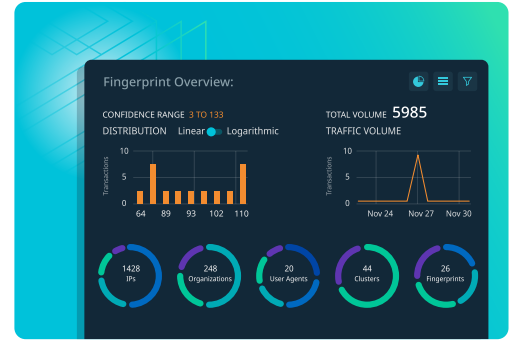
Fingerprint Overview:

CONFIDENCE RANGE 3 TO 133
DISTRIBUTION Linear Logarithmic

TOTAL VOLUME 5985
TRAFFIC VOLUME

10
5
0
Transactions
64 89 93 102 110

10
5
0
Transactions
Nov 24 Nov 27 Nov 30

1428
IPs

248
Organizations

20
User Agents

44
Clusters

26
Fingerprints